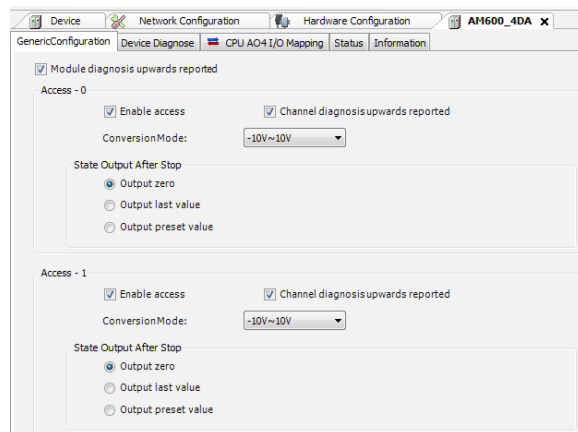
Device | Network Configuration | Hardware Configuration | AM600_4DA ✕

GenericConfiguration | Device Diagnose | CPU AO4 I/O Mapping | Status | Information

Module diagnosis upwards reported

Access - 0

Enable access

Channel diagnosis upwards reported

ConversionMode: -10V~10V

State Output After Stop

Output zero

Output last value

Output preset value

Access - 1

Enable access

Channel diagnosis upwards reported

ConversionMode: -10V~10V

State Output After Stop

Output zero

Output last value

Output preset value